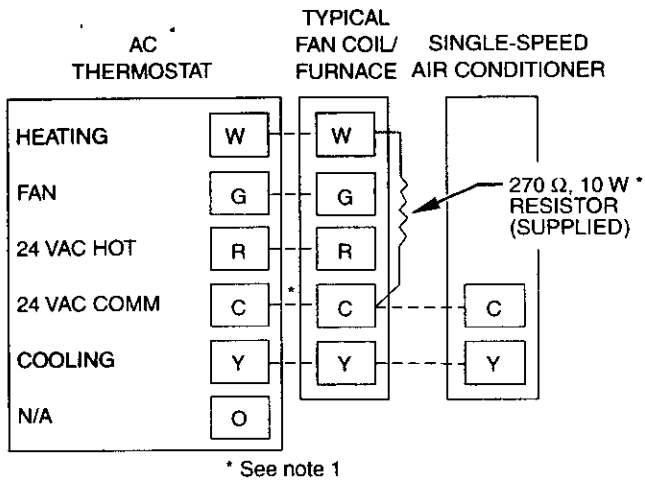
AC THERMOSTAT

TYPICAL FAN COIL/ FURNACE

SINGLE-SPEED AIR CONDITIONER

HEATING
W
W

FAN
G
G

24 VAC HOT
R
R

24 VAC COMM
C
*
C
C

COOLING
Y
Y
Y

N/A
O

270 Ω, 10 W * RESISTOR (SUPPLIED)

* See note 1